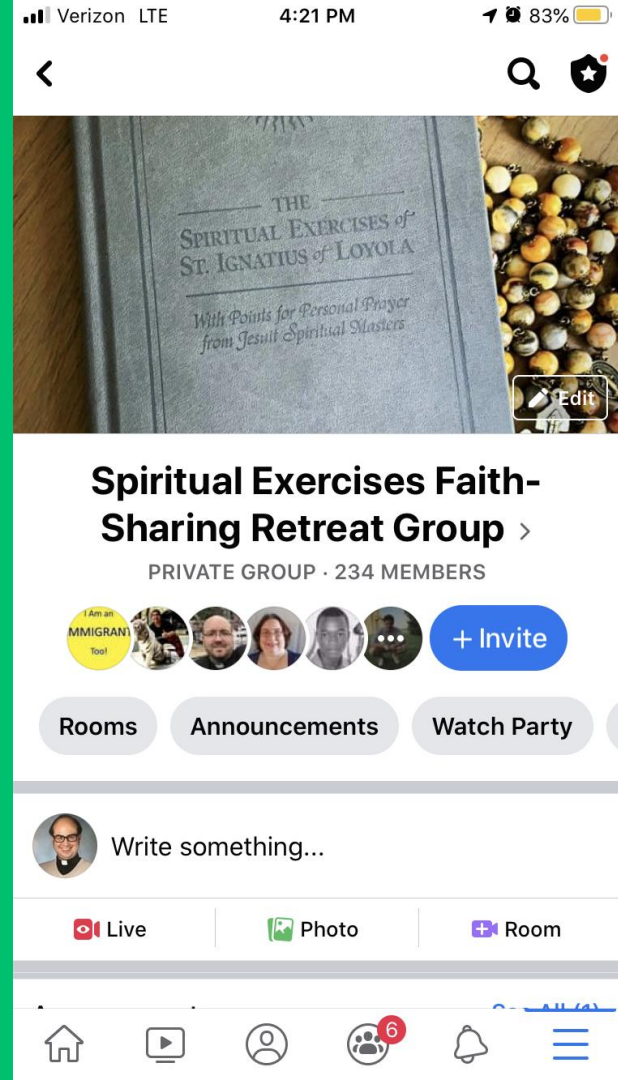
Verizon LTE 4:21 PM 83%

THE SPIRITUAL EXERCISES of ST. IGNATIUS of LOYOLA

With Points for Personal Prayer from Jesuit Spiritual Masters

Edit

Spiritual Exercises Faith-Sharing Retreat Group

PRIVATE GROUP · 234 MEMBERS

I Am an IMMIGRANT Too!

+ Invite

Rooms

Announcements

Watch Party

Write something...

Live

Photo

Room

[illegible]

6